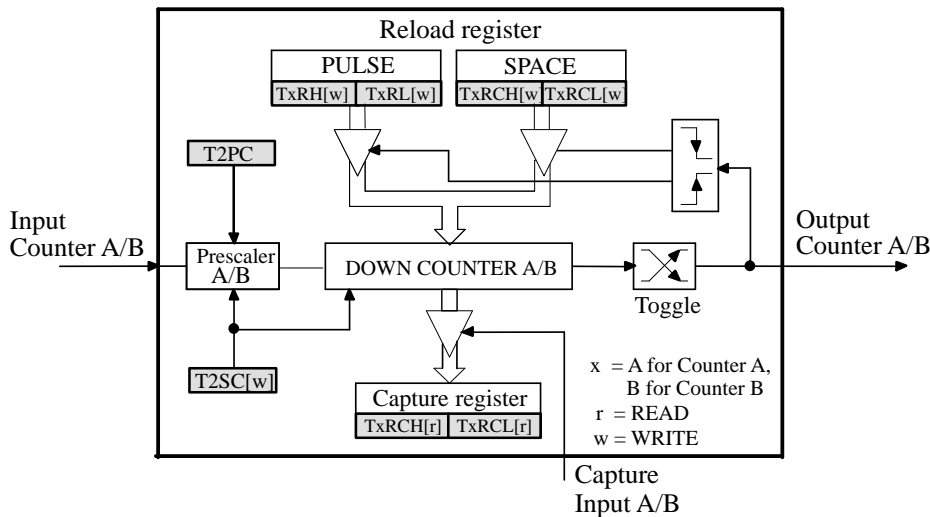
Reload register

PULSE

TxRH[w] TxRL[w]

SPACE

TxRCH[w TxRCL[w

T2PC

Input Counter A/B

Prescaler A/B

DOWN COUNTER A/B

Output Counter A/B

Toggle

T2SC[w]

x = A for Counter A, B for Counter B

r = READ

w = WRITE

Capture register

TxRCH[r] TxRCL[r]

Capture Input A/B